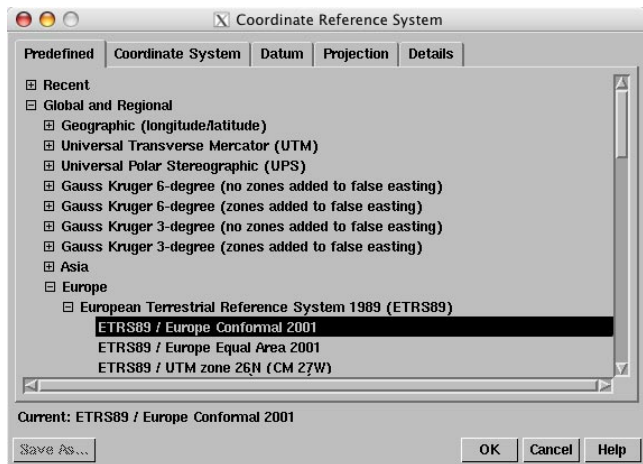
Coordinate Reference System

Predefined | Coordinate System | Datum | Projection | Details

⊞ Recent
⊟ Global and Regional
⊞ Geographic (longitude/latitude)
⊞ Universal Transverse Mercator (UTM)
⊞ Universal Polar Stereographic (UPS)
⊞ Gauss Kruger 6-degree (no zones added to false easting)
⊞ Gauss Kruger 6-degree (zones added to false easting)
⊞ Gauss Kruger 3-degree (no zones added to false easting)
⊞ Gauss Kruger 3-degree (zones added to false easting)
⊞ Asia
⊟ Europe
⊟ European Terrestrial Reference System 1989 (ETRS89)
ETRS89 / Europe Conformal 2001
ETRS89 / Europe Equal Area 2001
ETRS89 / UTM zone 26N (CM 27W)

Current: ETRS89 / Europe Conformal 2001

Save As... OK Cancel Help